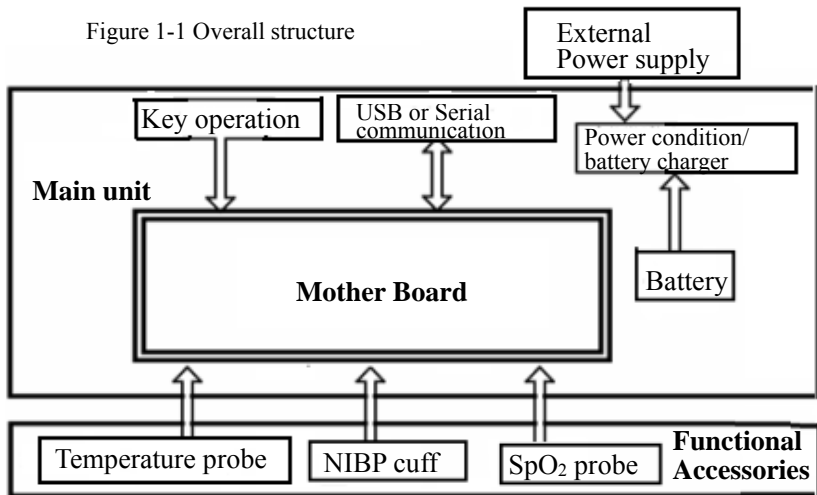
Figure 1-1 Overall structure

External Power supply

Key operation

USB or Serial communication

Power condition/ battery charger

Main unit

Mother Board

Battery

Temperature probe

NIBP cuff

$SpO_2$ probe

Functional Accessories